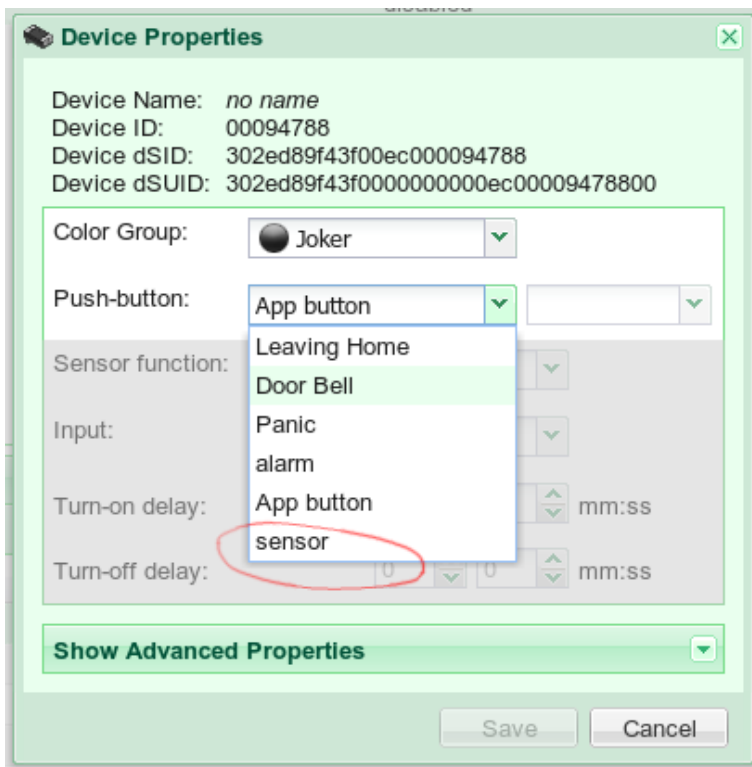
Device Properties

Device Name: no name
Device ID: 00094788
Device dSID: 302ed89f43f00ec000094788
Device dSUID: 302ed89f43f0000000000ec00009478800

Color Group: Joker

Push-button: App button

Leaving Home
Door Bell
Panic
alarm
App button
sensor

Sensor function:

Input:

Turn-on delay: mm:ss

Turn-off delay: 0 0 mm:ss

Show Advanced Properties

Save Cancel